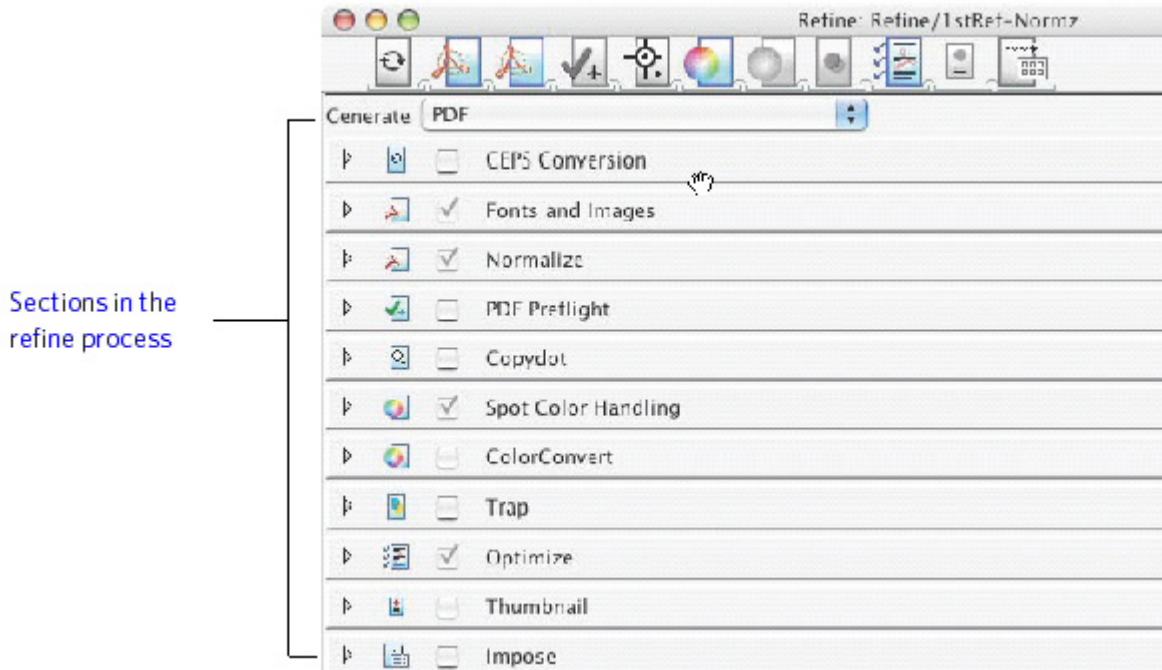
Refine: Refine/1stRef-Normz

Generate PDF

CEPS Conversion

Fonts and Images

Normalize

PDF Preflight

Copydot

Spot Color Handling

ColorConvert

Trap

Optimize

Thumbnail

Impose

Sections in the refine process